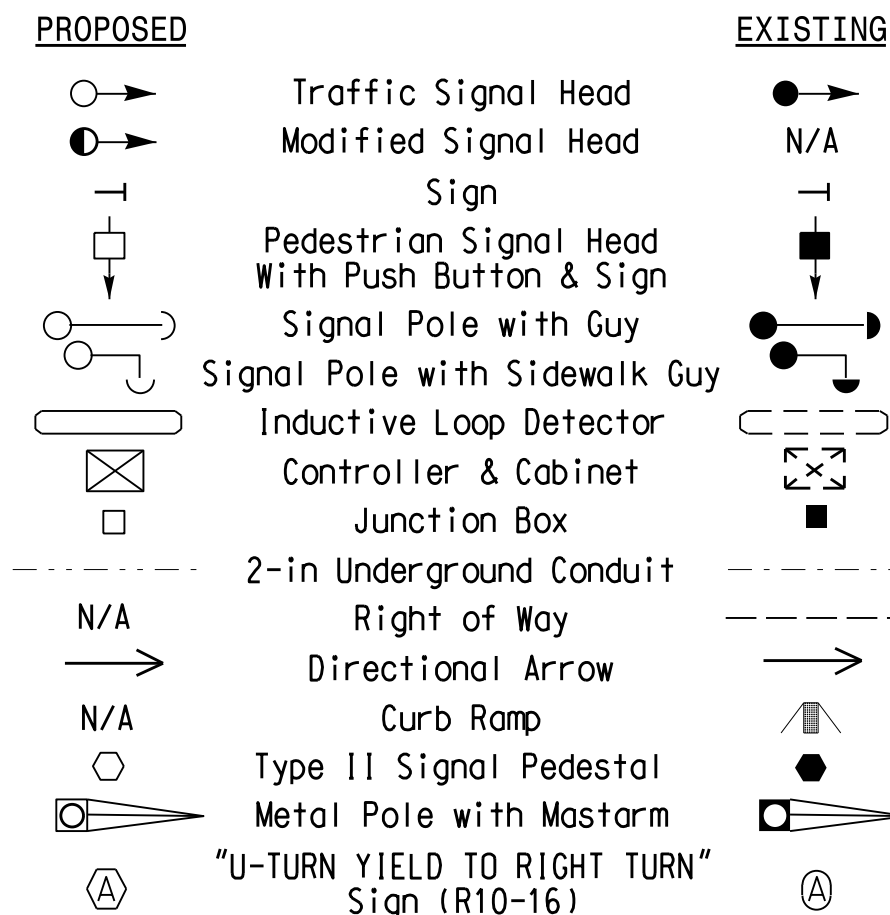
| PROPOSED | | EXISTING |
|---|---|---|
| | Traffic Signal Head | |
| | Modified Signal Head | N/A |
| | Sign | |
| | Pedestrian Signal Head With Push Button & Sign | |
| | Signal Pole with Guy | |
| | Signal Pole with Sidewalk Guy | |
| | Inductive Loop Detector | |
| | Controller & Cabinet | |
| | Junction Box | |
| | 2-in Underground Conduit | |
| N/A | Right of Way | |
| | Directional Arrow | |
| N/A | Curb Ramp | |
| | Type II Signal Pedestal | |
| | Metal Pole with Mastarm | |
| A | "U-TURN YIELD TO RIGHT TURN" Sign (R10-16) | A |